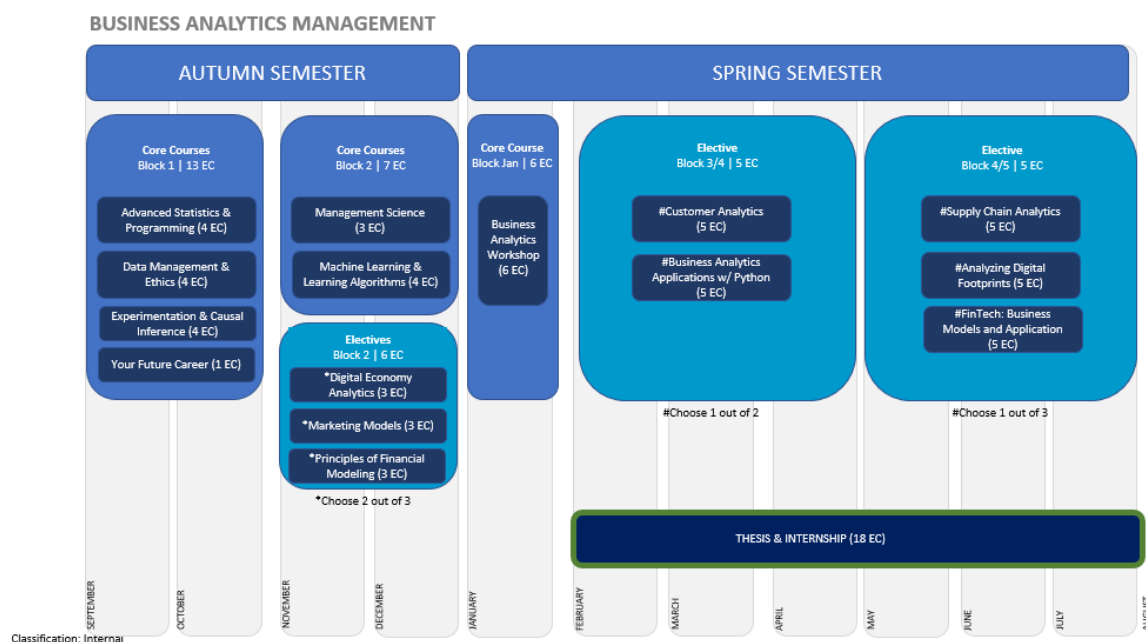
BUSINESS ANALYTICS MANAGEMENT

AUTUMN SEMESTER

SPRING SEMESTER

Core Courses
Block 1 | 13 EC

Advanced Statistics & Programming (4 EC)

Data Management & Ethics (4 EC)

Experimentation & Causal Inference (4 EC)

Your Future Career (1 EC)

Core Courses
Block 2 | 7 EC

Management Science (3 EC)

Machine Learning & Learning Algorithms (4 EC)

Electives
Block 2 | 6 EC

*Digital Economy Analytics (3 EC)

*Marketing Models (3 EC)

*Principles of Financial Modeling (3 EC)

*Choose 2 out of 3

Core Course
Block Jan | 6 EC

Business Analytics Workshop (6 EC)

Elective
Block 3/4 | 5 EC

#Customer Analytics (5 EC)

#Business Analytics Applications w/ Python (5 EC)

#Choose 1 out of 2

Elective
Block 4/5 | 5 EC

#Supply Chain Analytics (5 EC)

#Analyzing Digital Footprints (5 EC)

#FinTech: Business Models and Application (5 EC)

#Choose 1 out of 3

THESIS & INTERNSHIP (18 EC)

SEPTEMBER OCTOBER NOVEMBER DECEMBER JANUARY FEBRUARY MARCH APRIL MAY JUNE JULY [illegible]

Classification: Internal